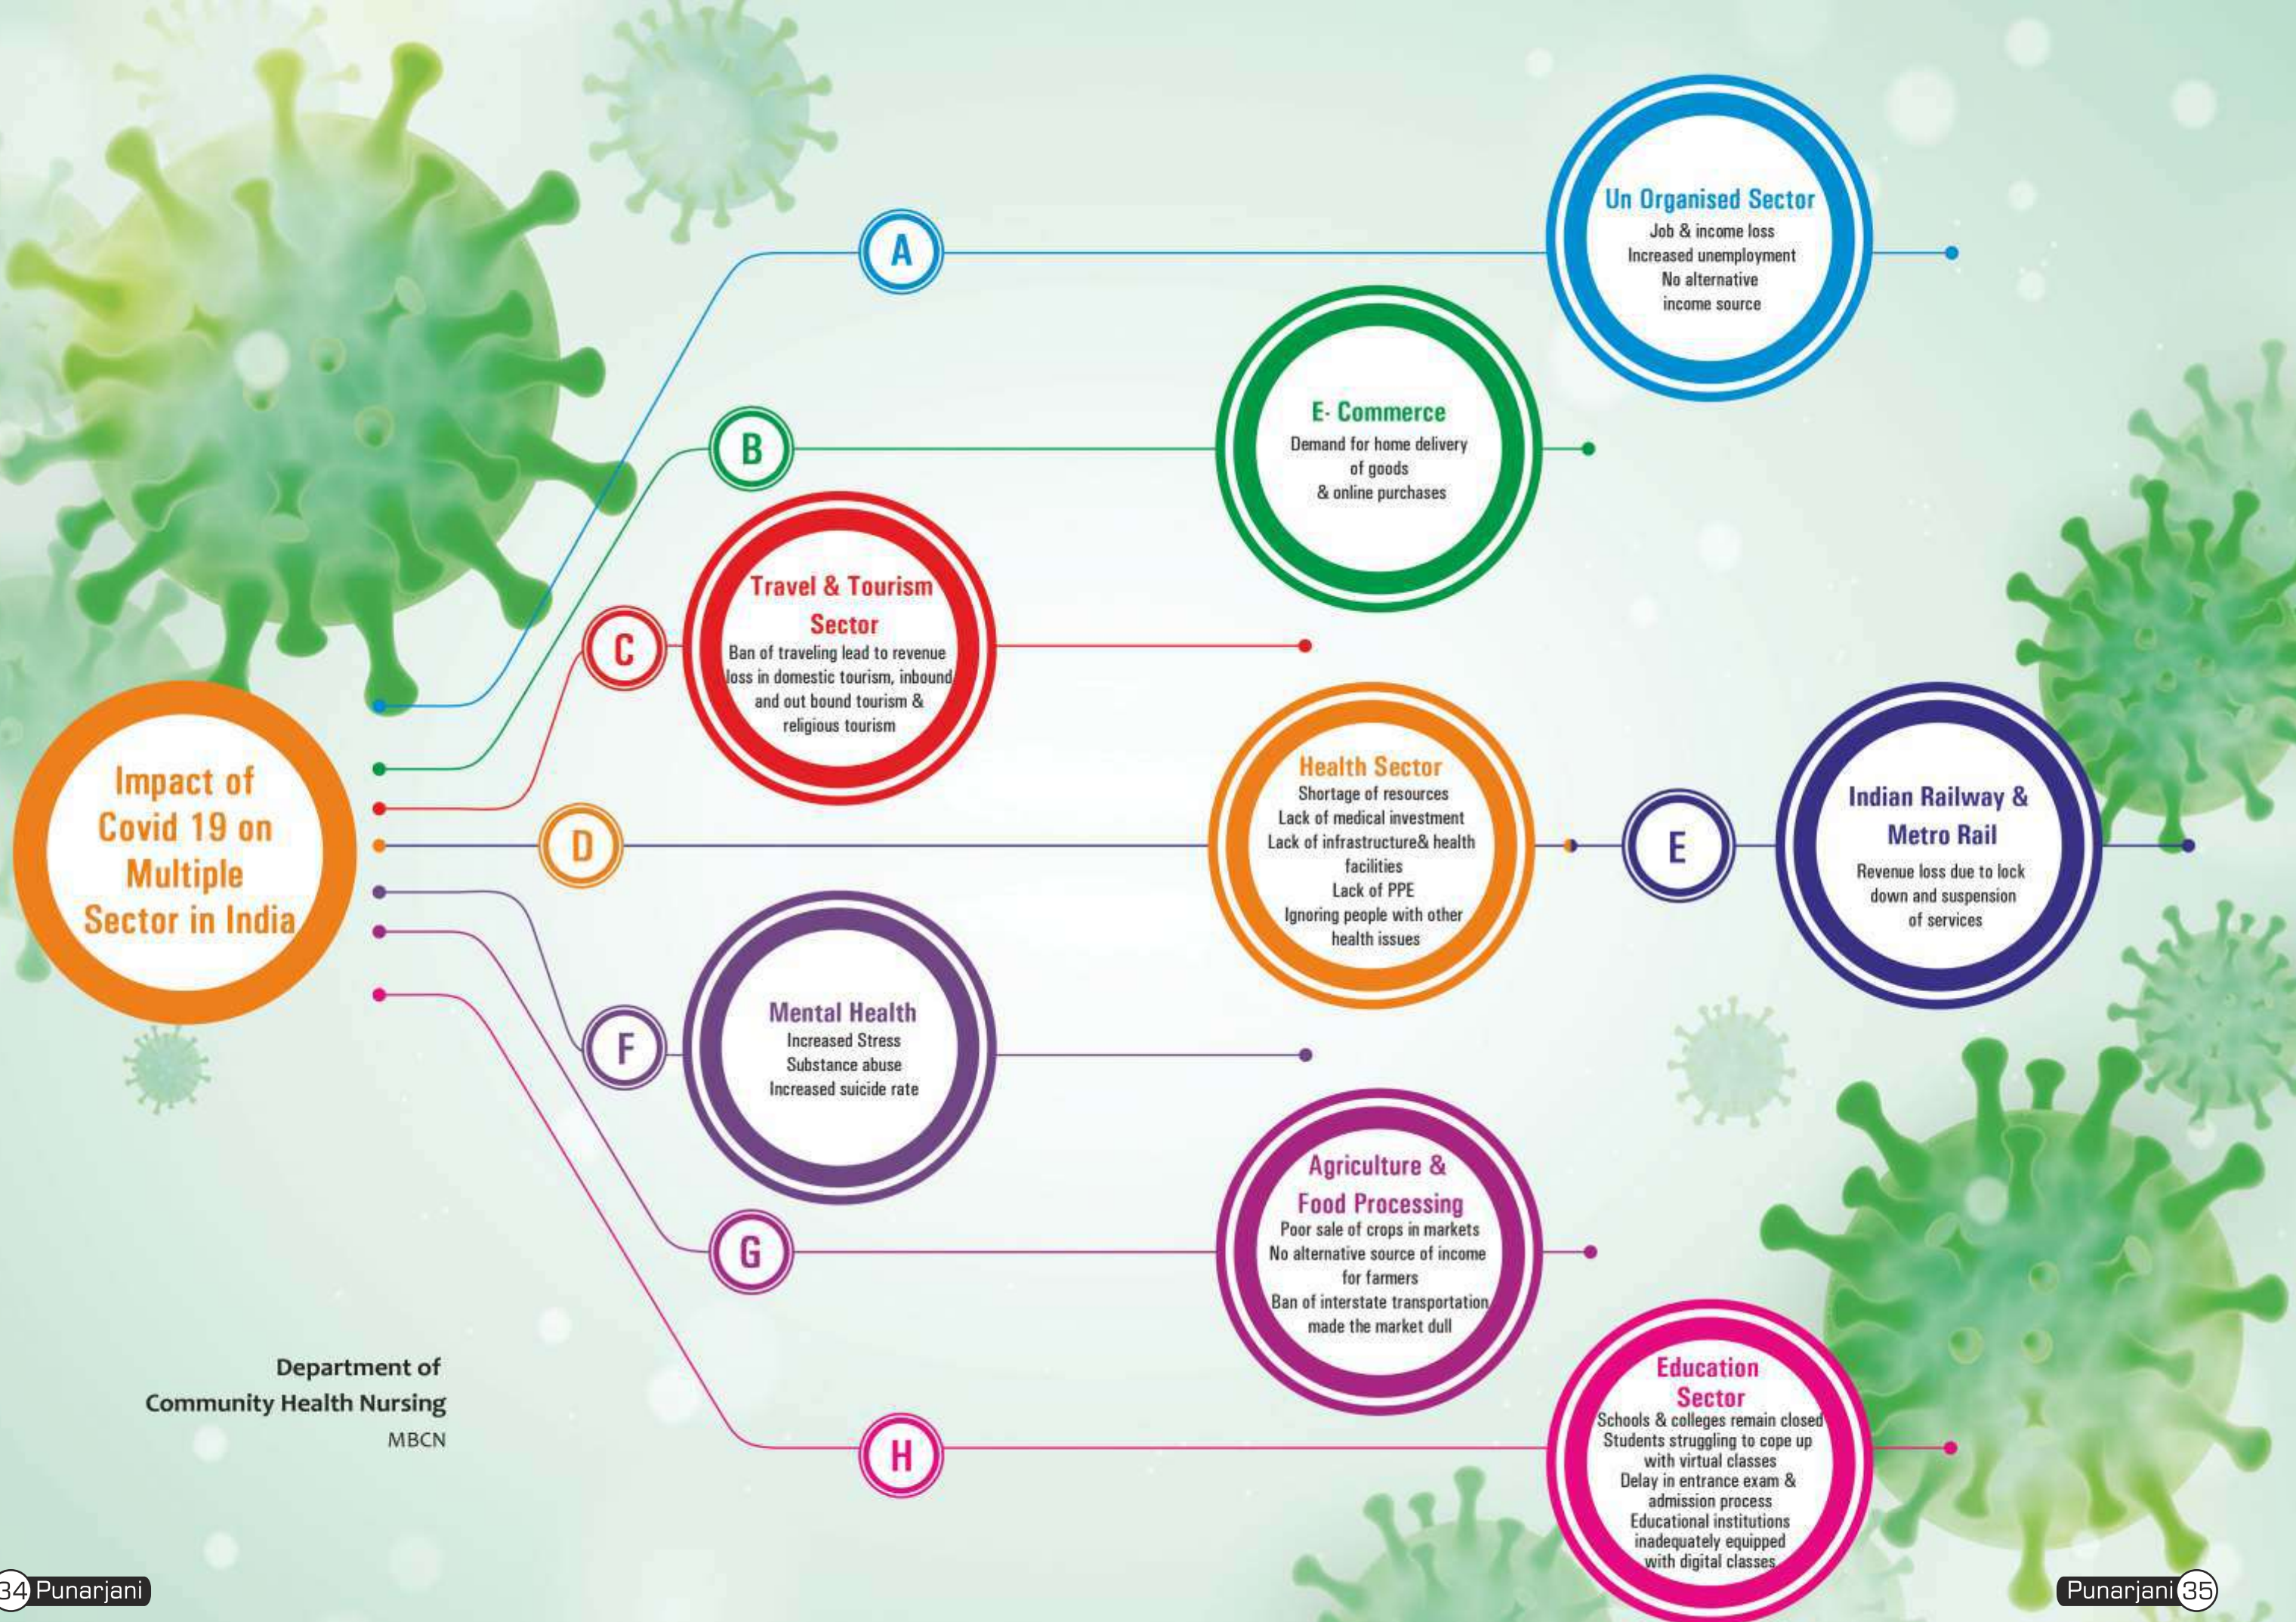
Impact of Covid 19 on Multiple Sector in India

A

Un Organised Sector
Job & income loss
Increased unemployment
No alternative income source

B

E- Commerce
Demand for home delivery of goods & online purchases

C

Travel & Tourism Sector
Ban of traveling lead to revenue loss in domestic tourism, inbound and out bound tourism & religious tourism

D

Health Sector
Shortage of resources
Lack of medical investment
Lack of infrastructure& health facilities
Lack of PPE
Ignoring people with other health issues

E

Indian Railway & Metro Rail
Revenue loss due to lock down and suspension of services

F

Mental Health
Increased Stress
Substance abuse
Increased suicide rate

G

Agriculture & Food Processing
Poor sale of crops in markets
No alternative source of income for farmers
Ban of interstate transportation made the market dull

H

Education Sector
Schools & colleges remain closed
Students struggling to cope up with virtual classes
Delay in entrance exam & admission process
Educational institutions inadequately equipped with digital classes

Department of Community Health Nursing
MBCN

34 Punarjani

Punarjani 35